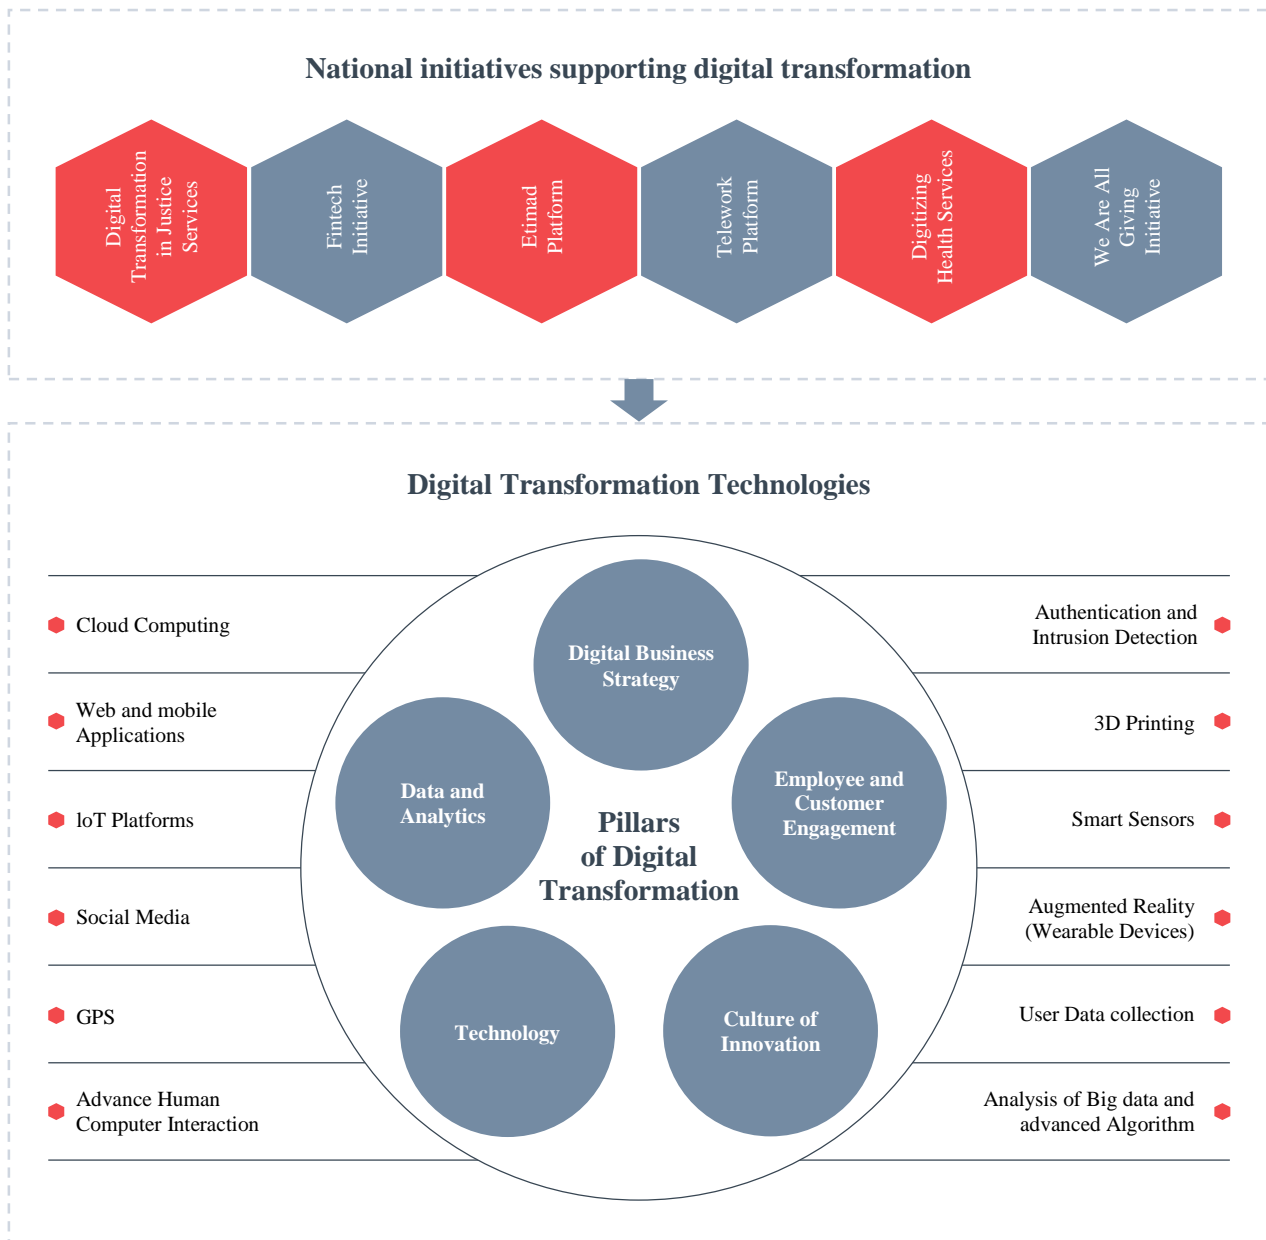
National initiatives supporting digital transformation

Digital Transformation in Justice Services

Fintech Initiative

Etimad Platform

Telework Platform

Digitizing Health Services

We Are All Giving Initiative

Digital Transformation Technologies

Cloud Computing

Web and mobile Applications

loT Platforms

Social Media

GPS

Advance Human Computer Interaction

Digital Business Strategy

Data and Analytics

Employee and Customer Engagement

Pillars of Digital Transformation

Technology

Culture of Innovation

Authentication and Intrusion Detection

3D Printing

Smart Sensors

Augmented Reality (Wearable Devices)

User Data collection

Analysis of Big data and advanced Algorithm